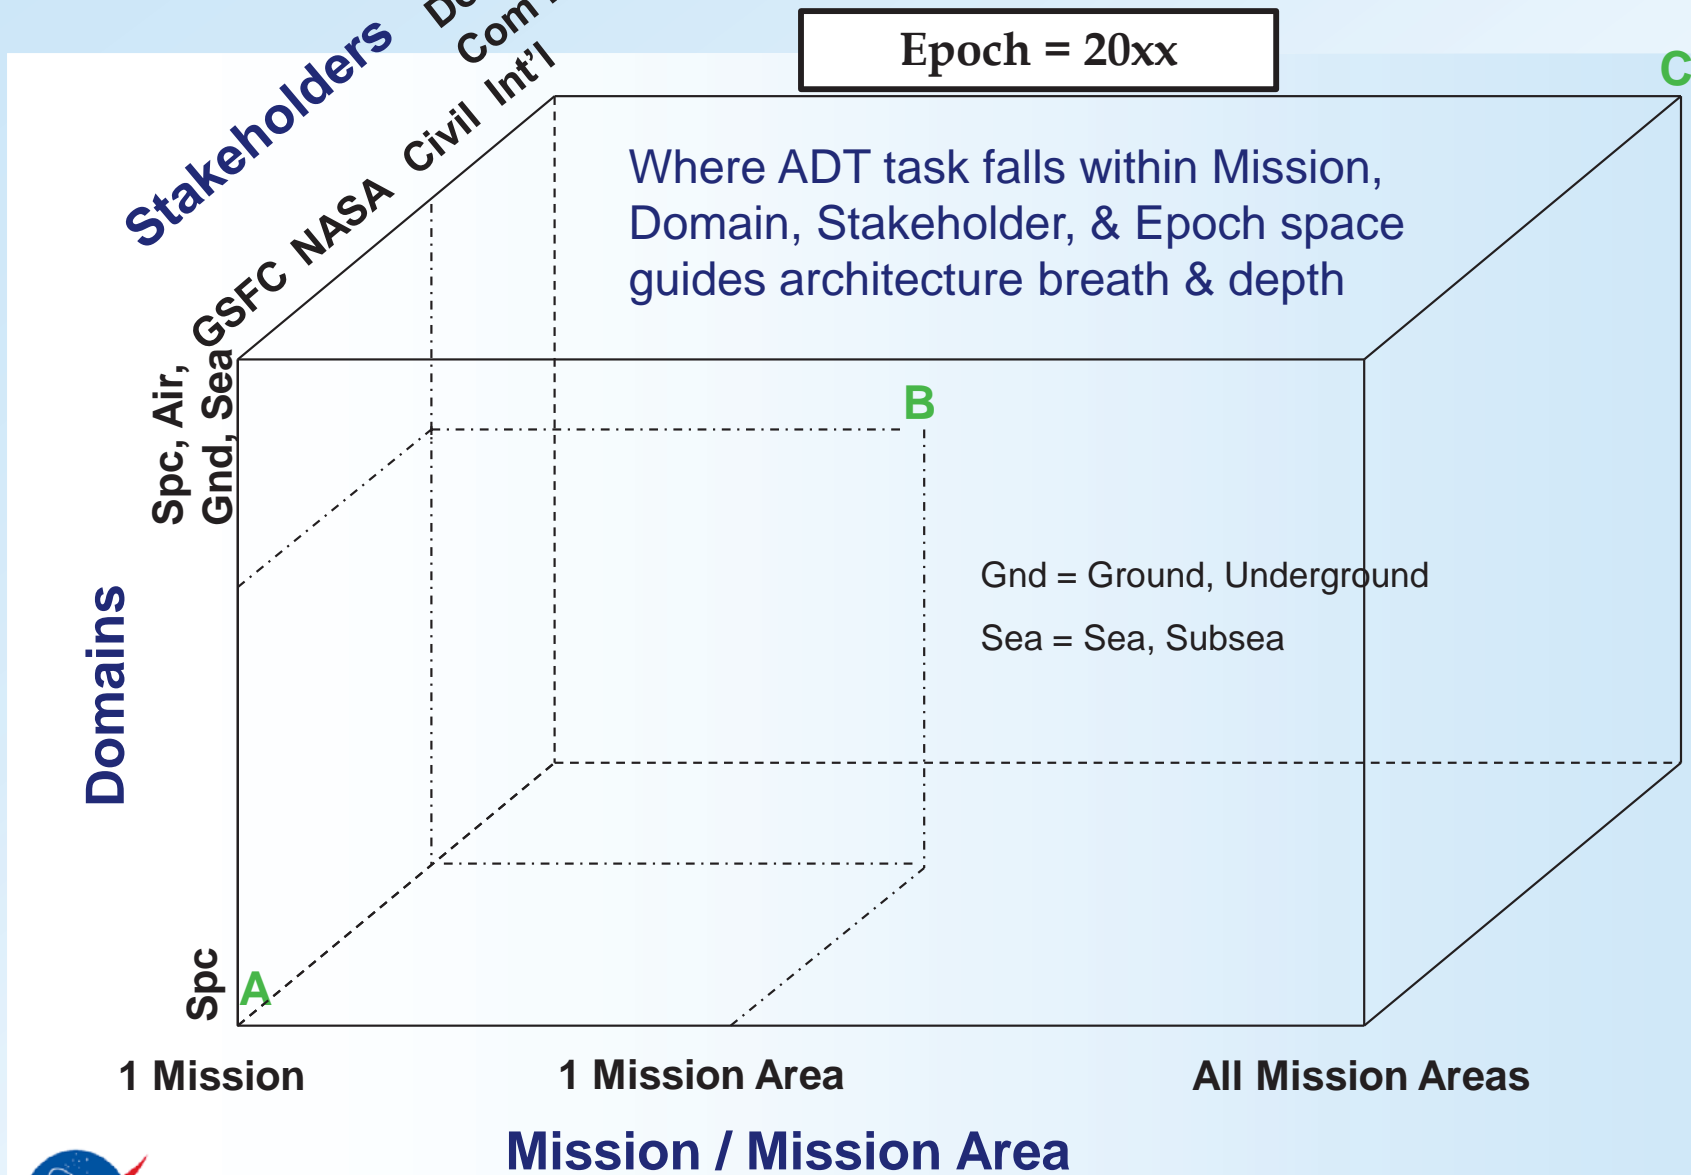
Stakeholders

GSFC NASA Civil Int'l

Com

D

Epoch = 20xx

C

Where ADT task falls within Mission, Domain, Stakeholder, & Epoch space guides architecture breath & depth

Spc, Air, Gnd, Sea

B

Domains

Gnd = Ground, Underground

Sea = Sea, Subsea

Spc

A

1 Mission

1 Mission Area

All Mission Areas

Mission / Mission Area